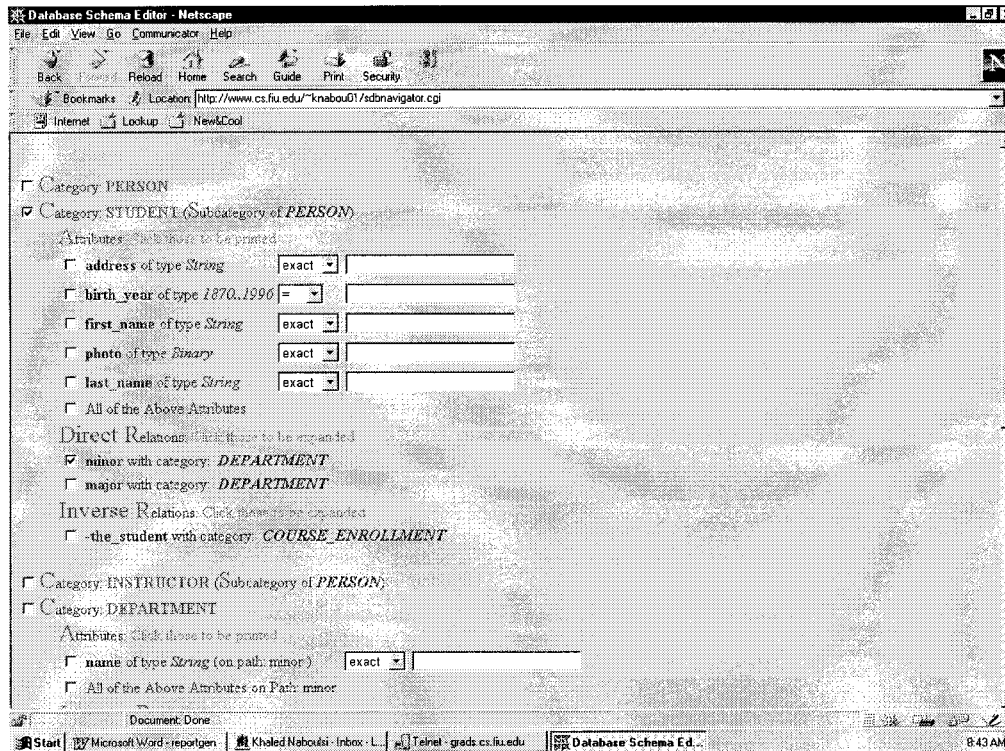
Database Schema Editor - Netscape
File Edit View Go Communicator Help
Back Forward Reload Home Search Guide Print Security
Bookmarks Location: http://www.cs.fiu.edu/~knabou01/sdbnavigator.cgi
Internet Lookup New&Cool

Category: PERSON
Category: STUDENT (Subcategory of PERSON)
Attributes: Click those to be printed
address of type String exact
birth_year of type 1870..1996 =
first_name of type String exact
photo of type Binary exact
last_name of type String exact
All of the Above Attributes
Direct Relations: Click those to be expanded
minor with category: DEPARTMENT
major with category: DEPARTMENT
Inverse Relations: Click those to be expanded
-the_student with category: COURSE_ENROLLMENT

Category: INSTRUCTOR (Subcategory of PERSON)
Category: DEPARTMENT
Attributes: Click those to be printed
name of type String (on path: minor) exact
All of the Above Attributes on Path: minor

Document: Done
Start Microsoft Word - reportgen Khaled Naboulsi - Inbox - L... Telnet - grads.cs.fiu.edu Database Schema Ed... 8:43 AM